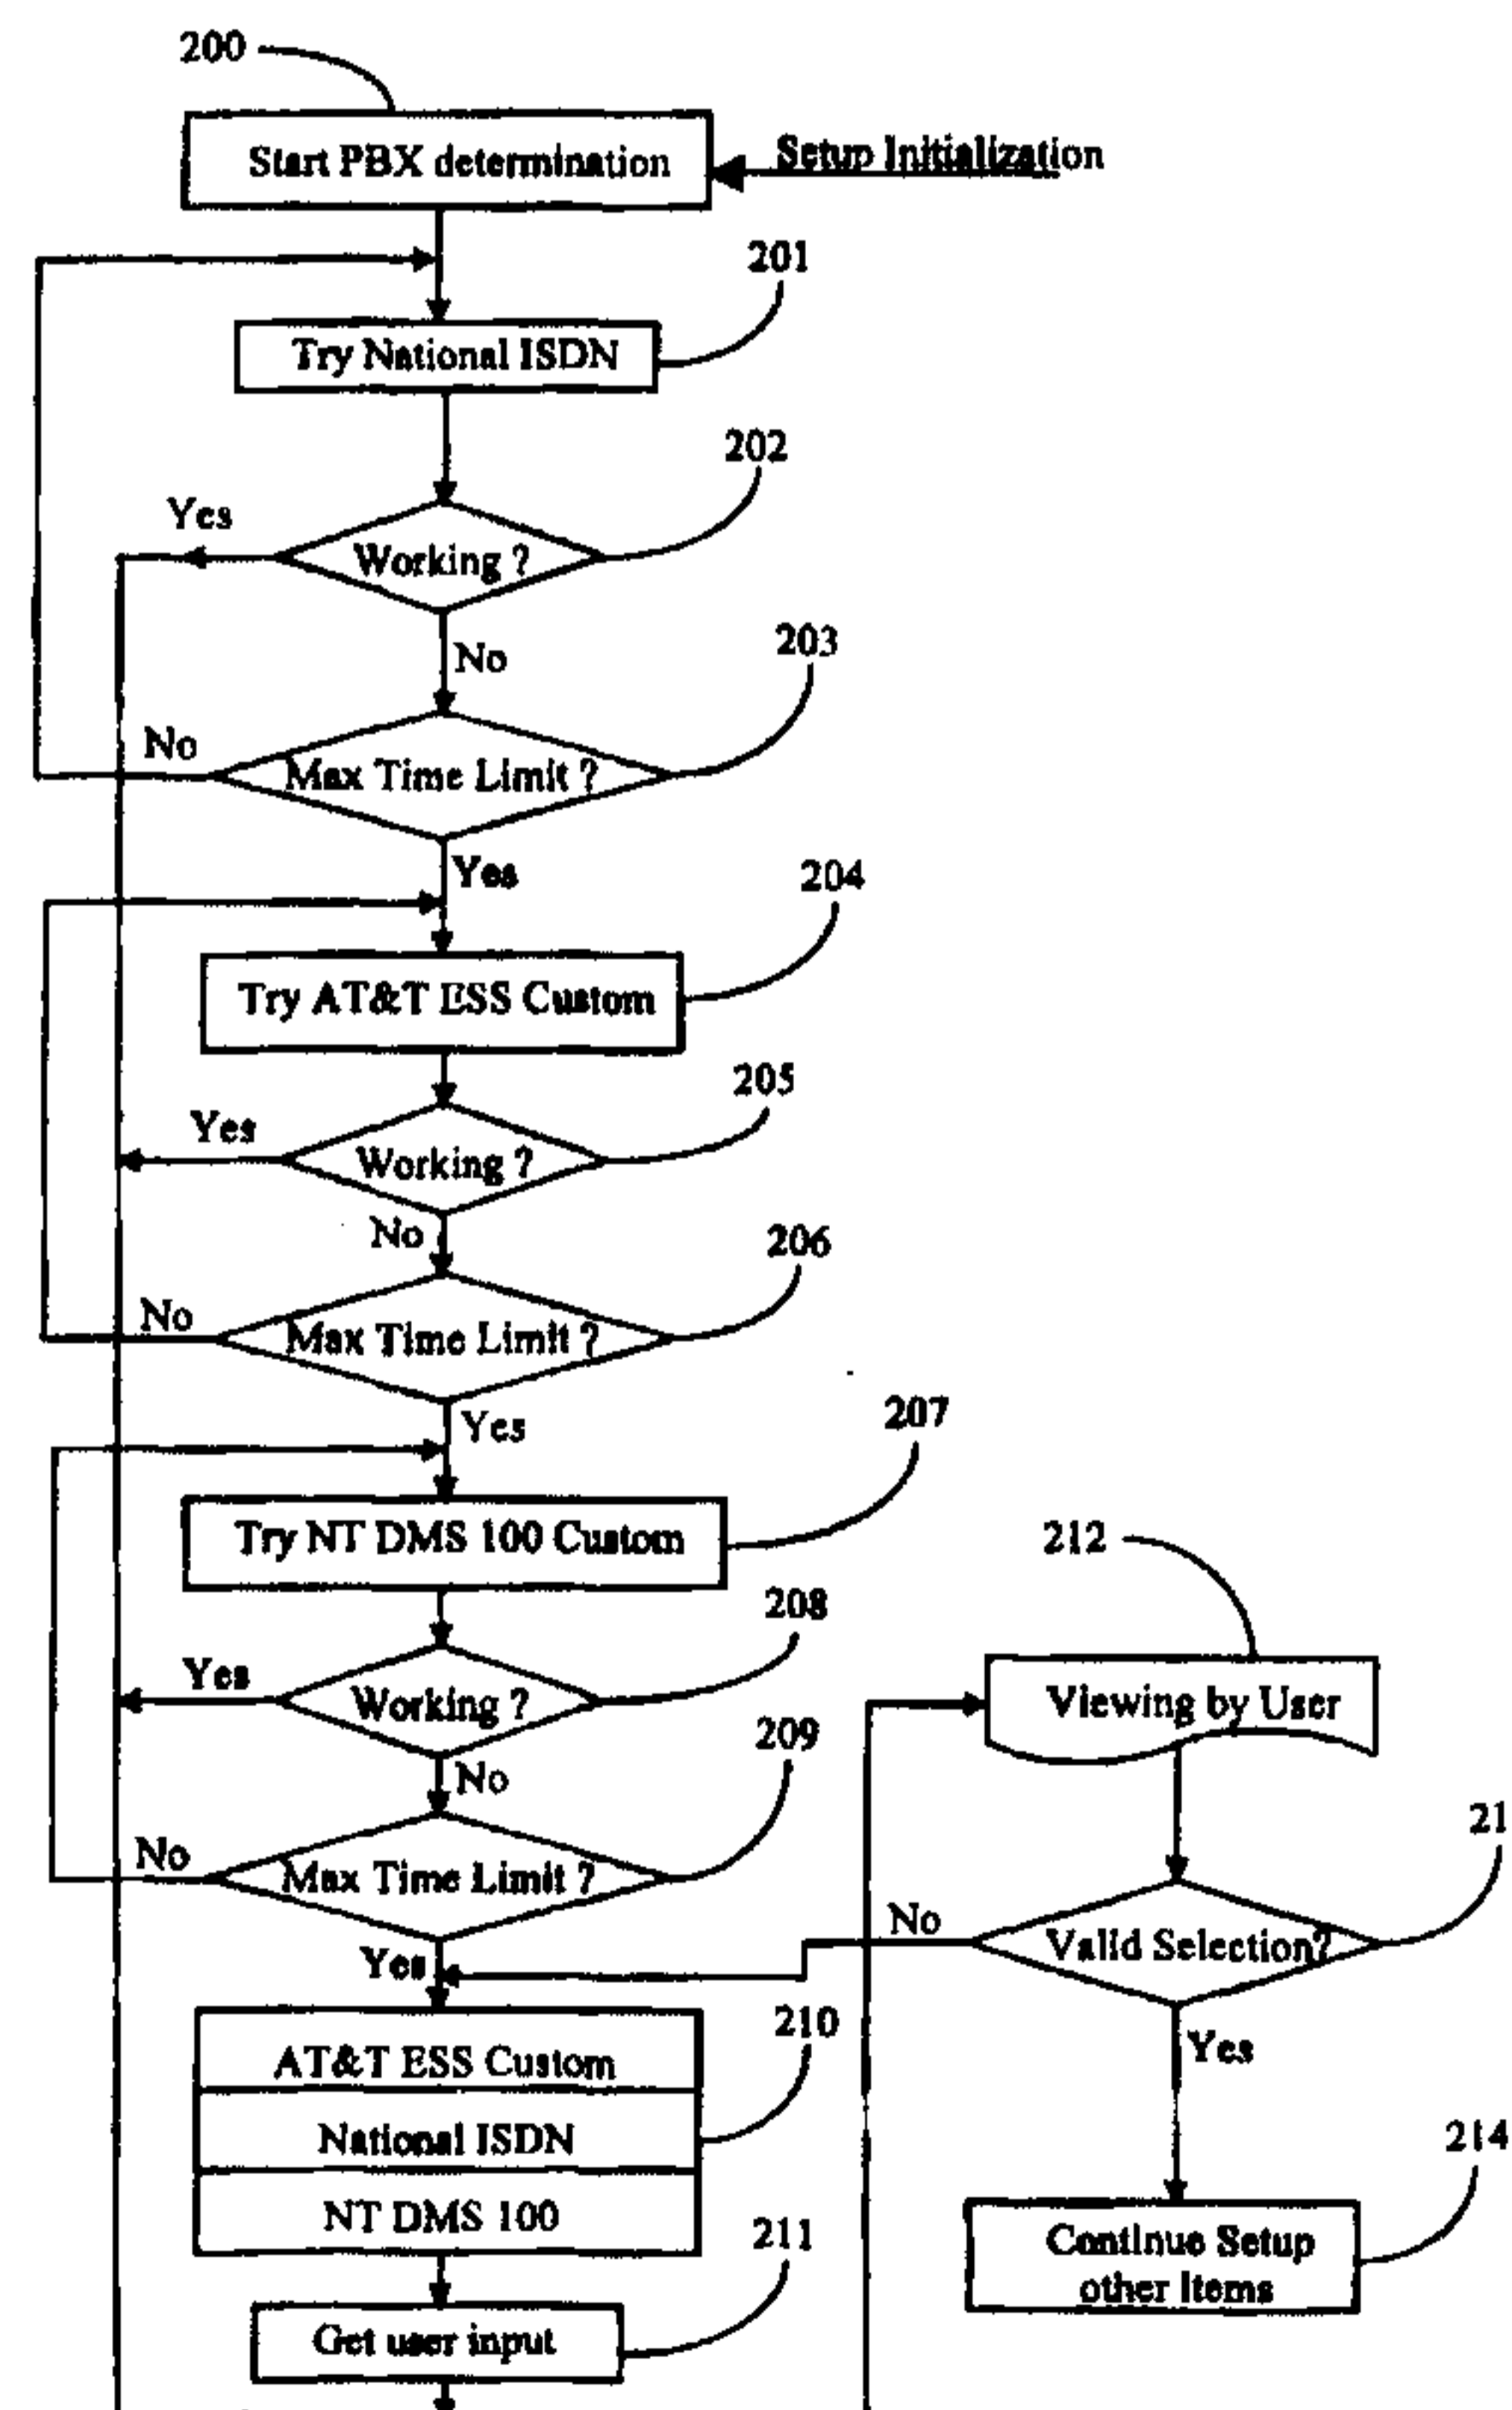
200

Start PBX determination

Setup Initialization

201

Try National ISDN

202

Yes

Working ?

No

203

No

Max Time Limit ?

Yes

204

Try AT&T ESS Custom

205

Yes

Working ?

No

206

No

Max Time Limit ?

Yes

207

Try NT DMS 100 Custom

212

208

Yes

Working ?

Viewing by User

209

No

No

Max Time Limit ?

21

No

Valid Selection?

Yes

Yes

210

AT&T ESS Custom

National ISDN

214

NT DMS 100

Continue Setup other Items

211

Get user input